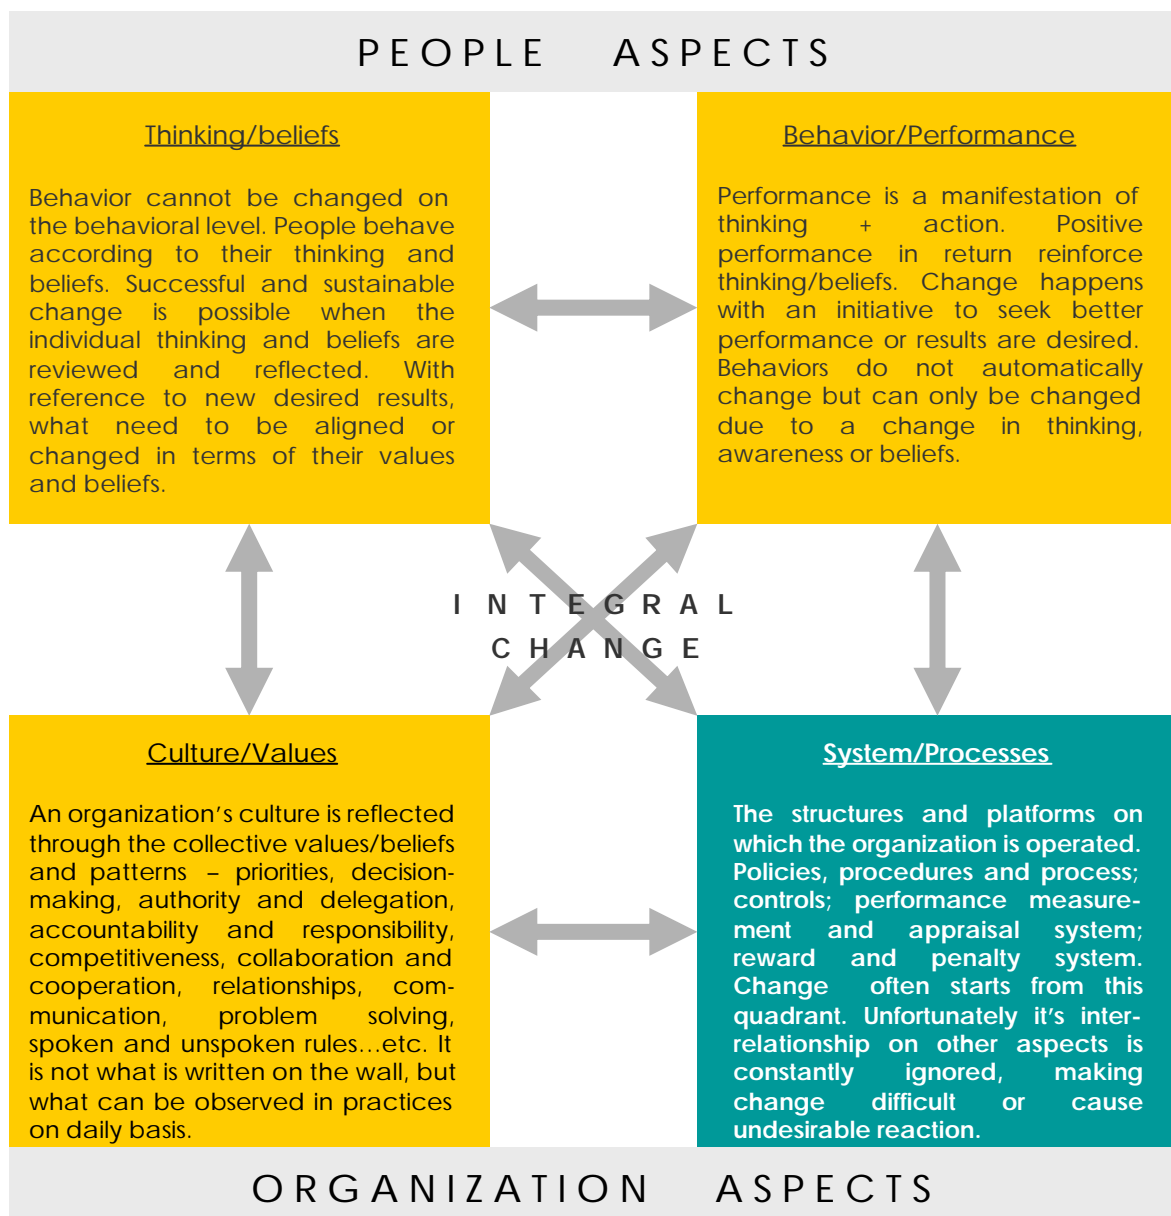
PEOPLE ASPECTS

Thinking/beliefs

Behavior cannot be changed on the behavioral level. People behave according to their thinking and beliefs. Successful and sustainable change is possible when the individual thinking and beliefs are reviewed and reflected. With reference to new desired results, what need to be aligned or changed in terms of their values and beliefs.

Behavior/Performance

Performance is a manifestation of thinking + action. Positive performance in return reinforce thinking/beliefs. Change happens with an initiative to seek better performance or results are desired. Behaviors do not automatically change but can only be changed due to a change in thinking, awareness or beliefs.

INTEGRAL CHANGE

Culture/Values

An organization's culture is reflected through the collective values/beliefs and patterns – priorities, decision-making, authority and delegation, accountability and responsibility, competitiveness, collaboration and cooperation, relationships, communication, problem solving, spoken and unspoken rules…etc. It is not what is written on the wall, but what can be observed in practices on daily basis.

System/Processes

The structures and platforms on which the organization is operated. Policies, procedures and process; controls; performance measurement and appraisal system; reward and penalty system. Change often starts from this quadrant. Unfortunately it's inter-relationship on other aspects is constantly ignored, making change difficult or cause undesirable reaction.

ORGANIZATION ASPECTS